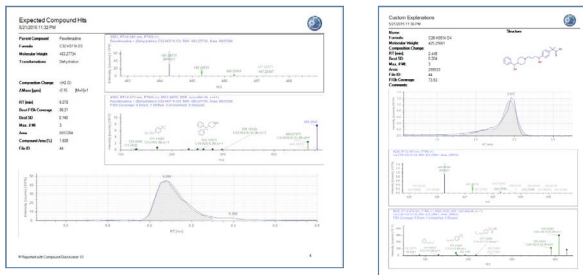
Expected Compound Hits
6/21/2016 11:32 PM

Parent Compound	Fexofenadine
Formula	C32 H37 N O3
Molecular Weight	483.27734
Transformations	Dehydration

Composition Change	-(H2 O)
Δ Mass [ppm]	-0.70	[M+H]+1

RT [min]	6.210
Best FISh Coverage	38.21
Best SD	0.160
Max. # MI	3
Area	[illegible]
Compound Area [%]	1.628
File ID	44

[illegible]

Custom Explanations
6/21/2016 11:32 PM

Name
Formula	C26 H30 N O4
Molecular Weight	425.2563
Composition Change
RT [min]	2.448
Best SD	0.204
Max. # MI	3
Area	259033
File ID	44
FISh Coverage	13.62
Comments

Structure